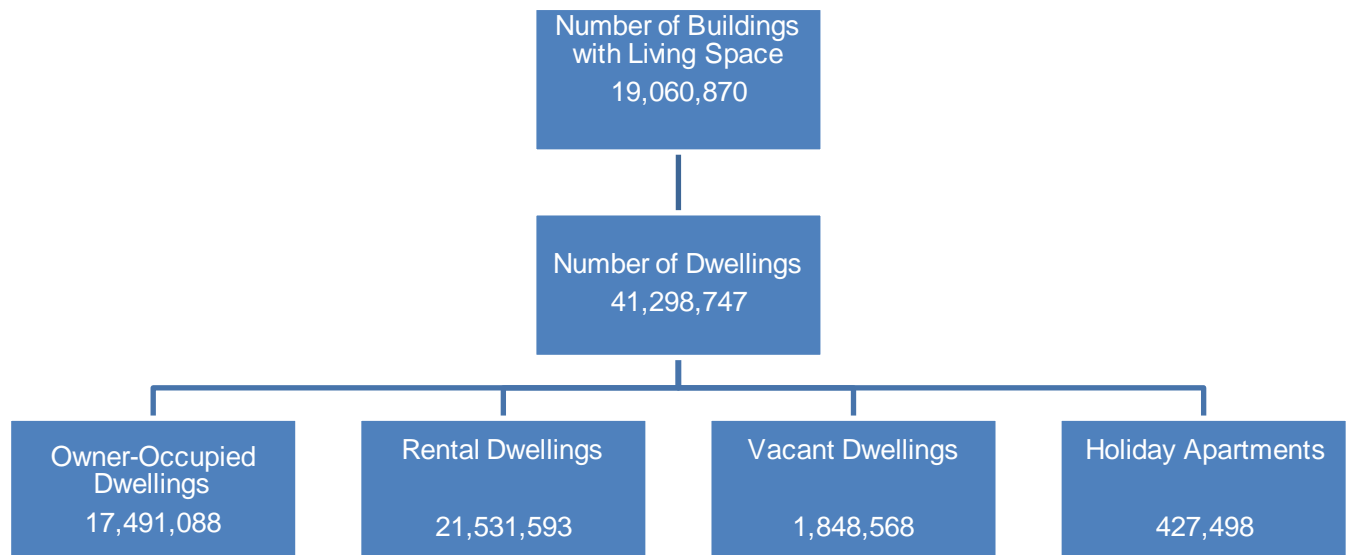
Number of Buildings with Living Space
19,060,870

Number of Dwellings
41,298,747

Owner-Occupied Dwellings
17,491,088

Rental Dwellings
21,531,593

Vacant Dwellings
1,848,568

Holiday Apartments
427,498